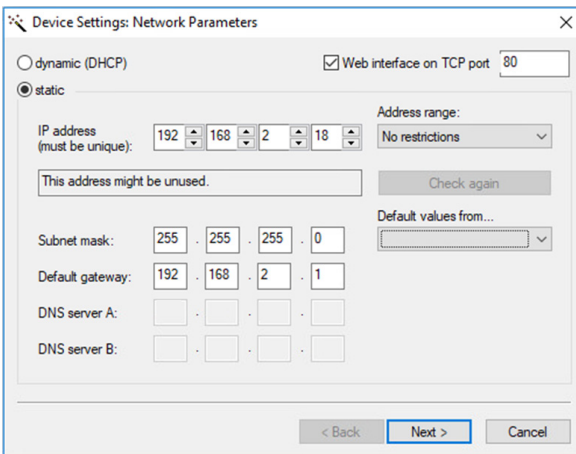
Device Settings: Network Parameters

dynamic (DHCP)

Web interface on TCP port 80

static

IP address (must be unique): 192 168 2 18

Address range:

No restrictions

This address might be unused.

Check again

Default values from...

Subnet mask: 255 . 255 . 255 . 0

Default gateway: 192 . 168 . 2 . 1

DNS server A: . . .

DNS server B: . . .

< Back

Next >

Cancel